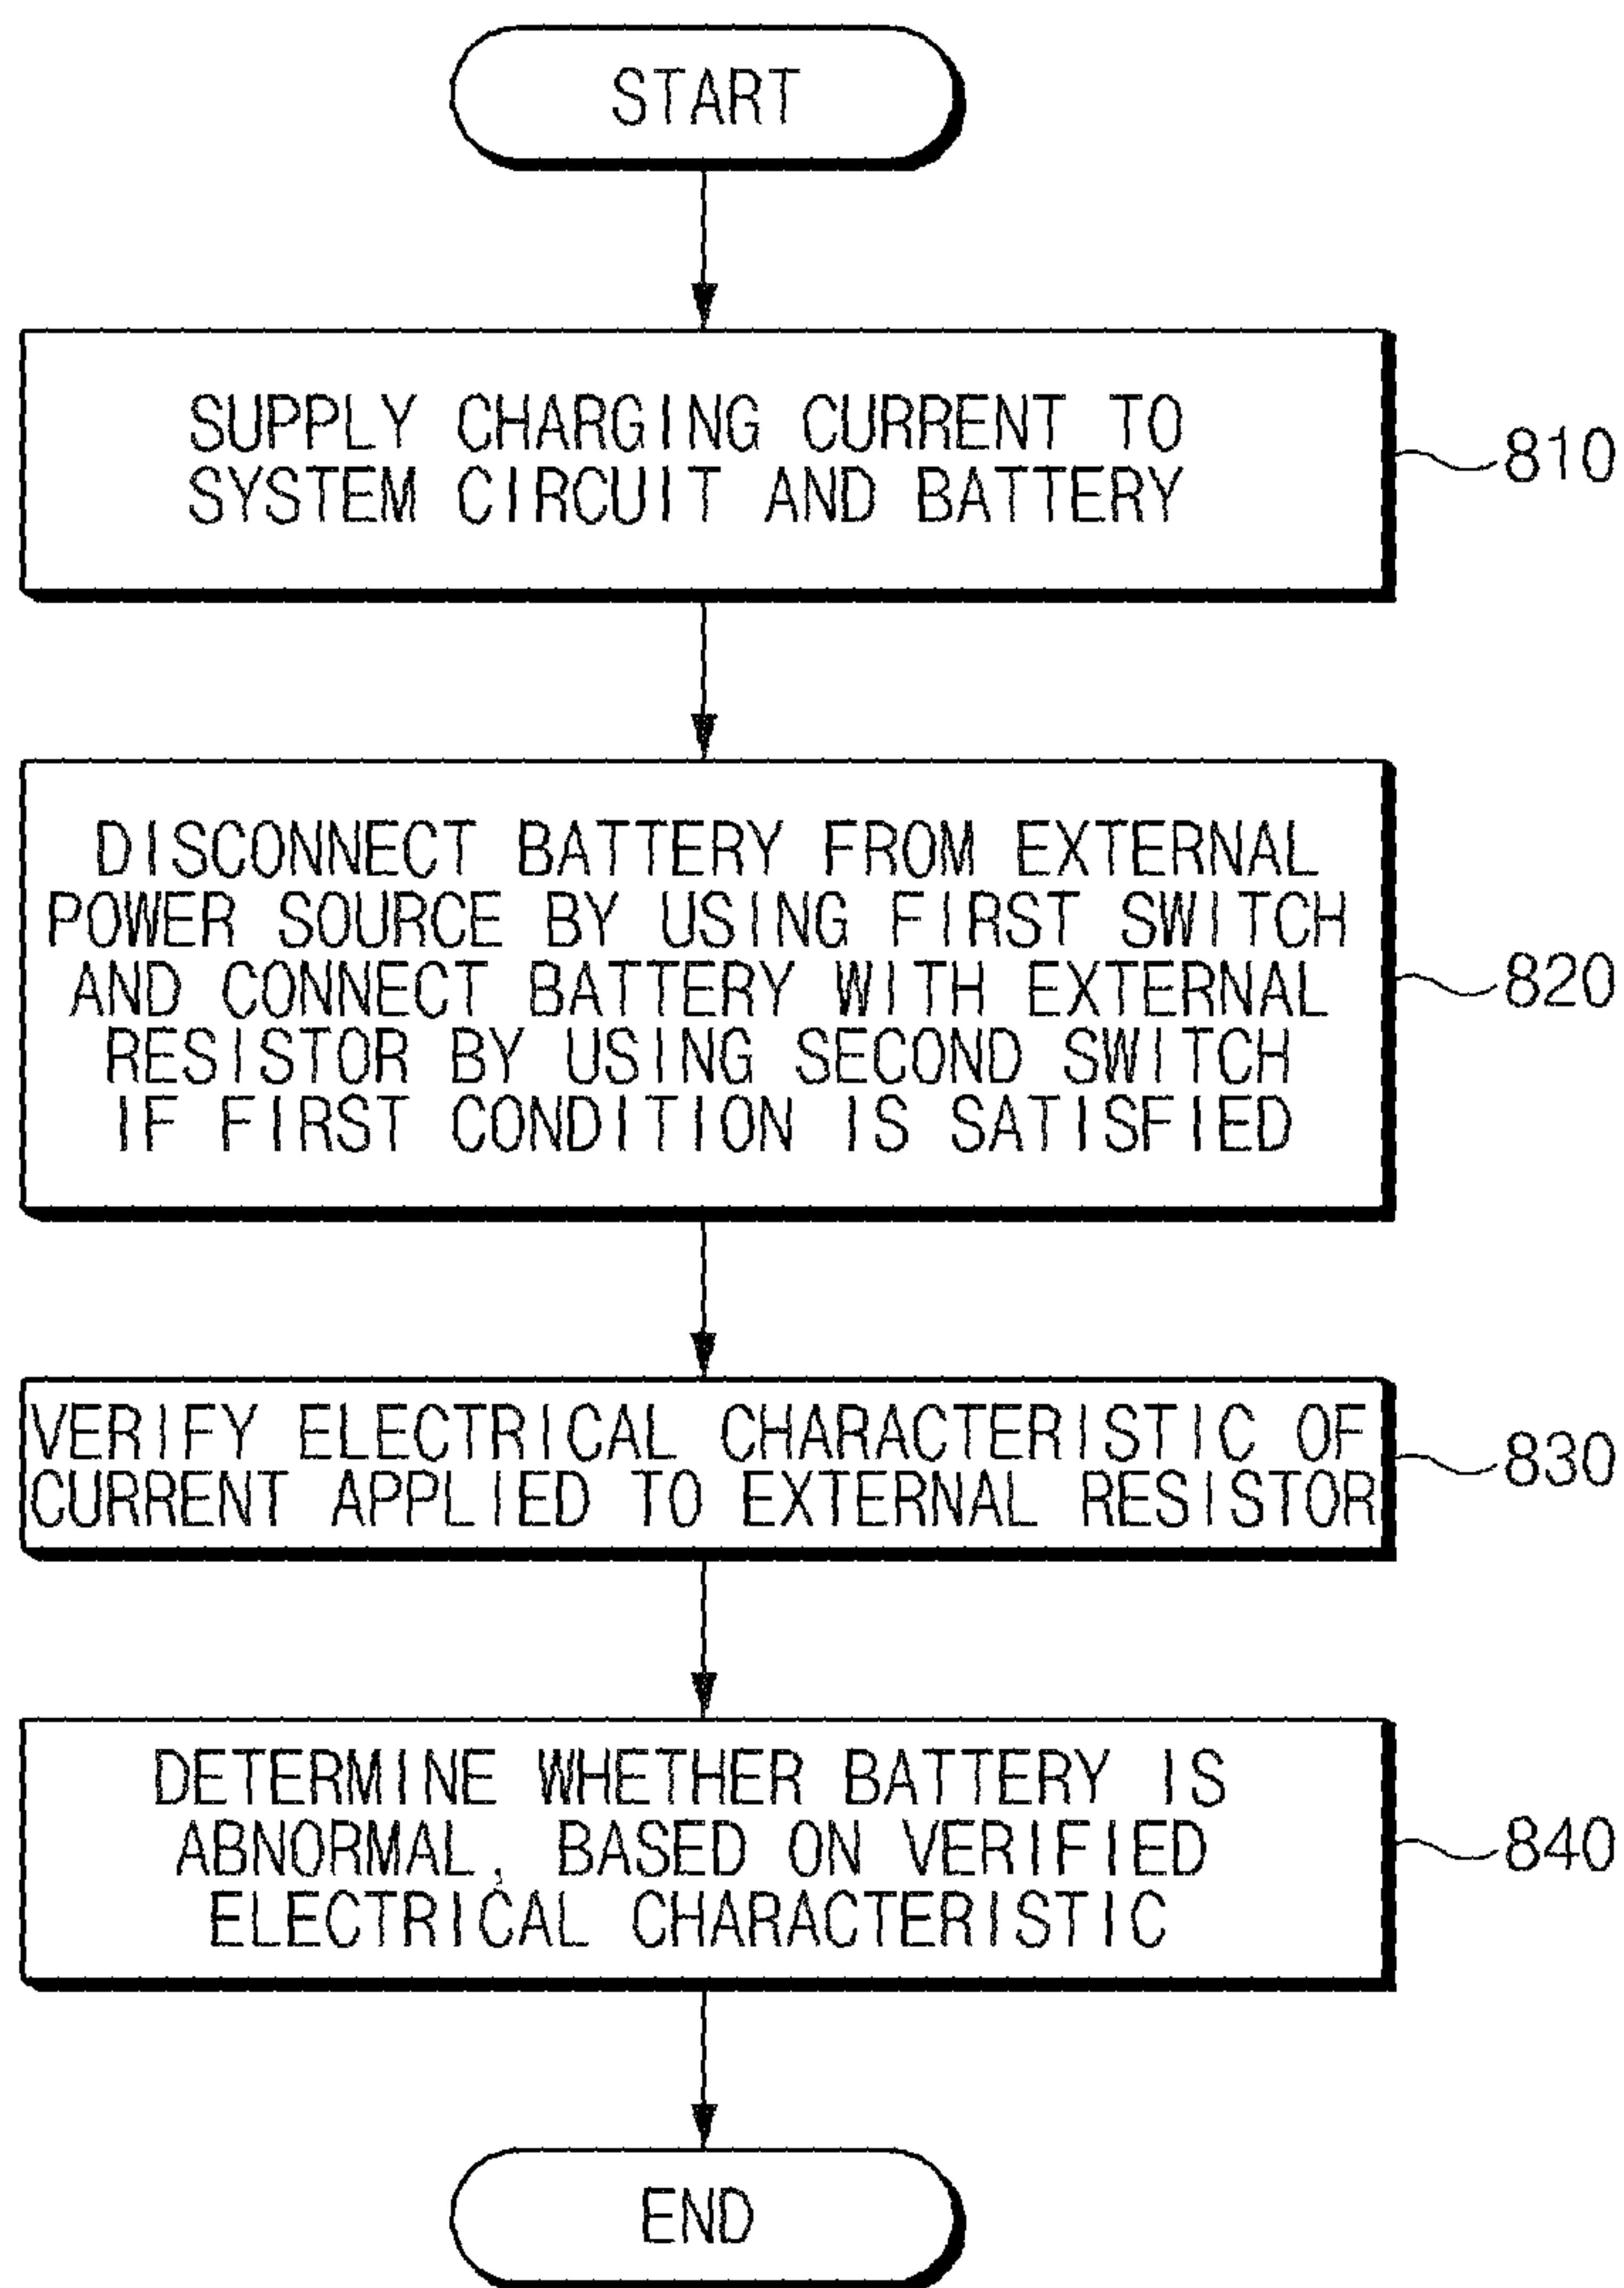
START

SUPPLY CHARGING CURRENT TO SYSTEM CIRCUIT AND BATTERY

810

DISCONNECT BATTERY FROM EXTERNAL POWER SOURCE BY USING FIRST SWITCH AND CONNECT BATTERY WITH EXTERNAL RESISTOR BY USING SECOND SWITCH IF FIRST CONDITION IS SATISFIED

820

VERIFY ELECTRICAL CHARACTERISTIC OF CURRENT APPLIED TO EXTERNAL RESISTOR

830

DETERMINE WHETHER BATTERY IS ABNORMAL, BASED ON VERIFIED ELECTRICAL CHARACTERISTIC

840

END